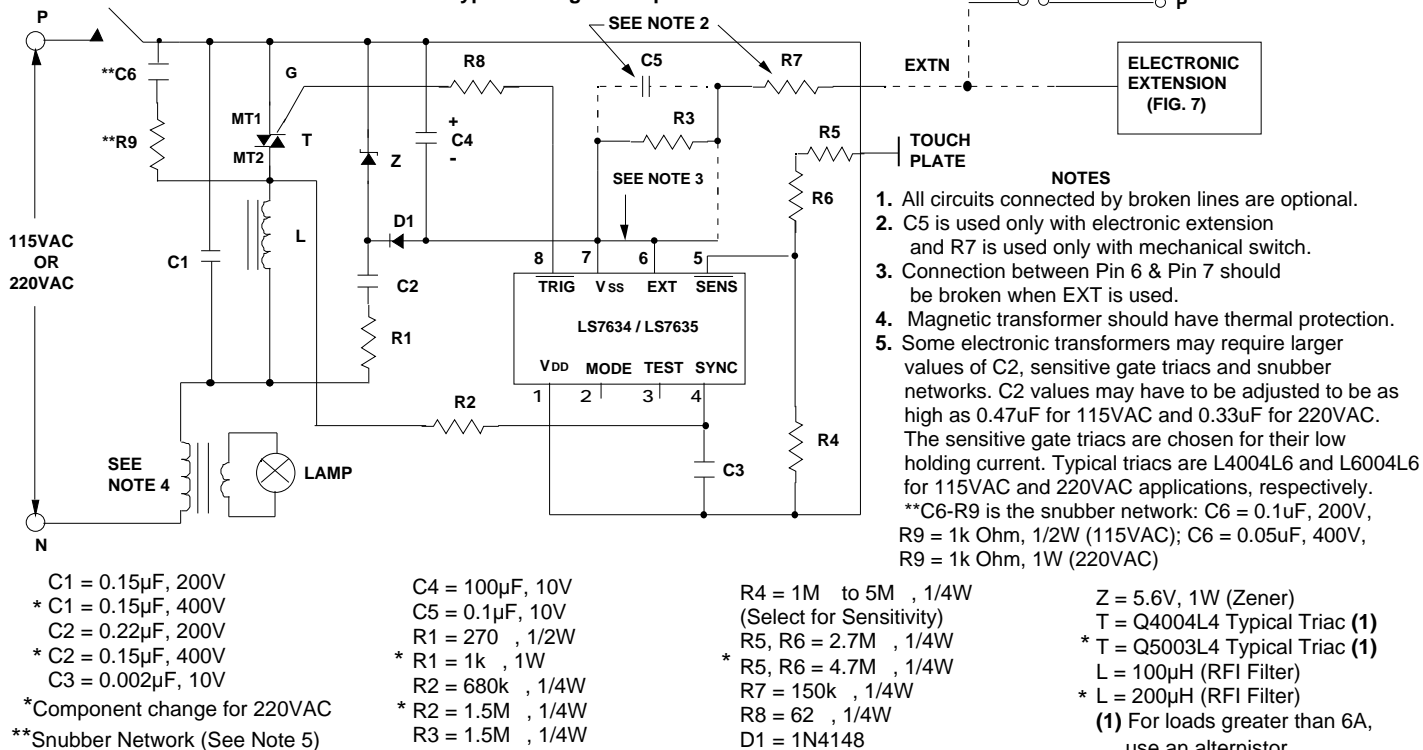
P

SEE NOTE 2

P

**C6

G

R8

C5

R7

EXTN

ELECTRONIC EXTENSION (FIG. 7)

MT1

T

+ C4 -

R3

R5

TOUCH PLATE

**R9

MT2

Z

SEE NOTE 3

NOTES

R6

1. All circuits connected by broken lines are optional.

D1

2. C5 is used only with electronic extension and R7 is used only with mechanical switch.

115VAC OR 220VAC

C1

L

8 7 6 5

3. Connection between Pin 6 & Pin 7 should be broken when EXT is used.

C2

$\overline{TRIG}$ VSS EXT $\overline{SENS}$

LS7634 / LS7635

4. Magnetic transformer should have thermal protection.

R1

5. Some electronic transformers may require larger values of C2, sensitive gate triacs and snubber networks. C2 values may have to be adjusted to be as high as 0.47uF for 115VAC and 0.33uF for 220VAC. The sensitive gate triacs are chosen for their low holding current. Typical triacs are L4004L6 and L6004L6 for 115VAC and 220VAC applications, respectively. **C6-R9 is the snubber network: C6 = 0.1uF, 200V, R9 = 1k Ohm, 1/2W (115VAC); C6 = 0.05uF, 400V, R9 = 1k Ohm, 1W (220VAC)

VDD MODE TEST SYNC

1 2 3 4

R2

R4

SEE NOTE 4

LAMP

C3

N

C1 = 0.15μF, 200V
* C1 = 0.15μF, 400V
C2 = 0.22μF, 200V
* C2 = 0.15μF, 400V
C3 = 0.002μF, 10V
*Component change for 220VAC
**Snubber Network (See Note 5)

C4 = 100μF, 10V
C5 = 0.1μF, 10V
R1 = 270 , 1/2W
* R1 = 1k , 1W
R2 = 680k , 1/4W
* R2 = 1.5M , 1/4W
R3 = 1.5M , 1/4W

R4 = 1M to 5M , 1/4W
(Select for Sensitivity)
R5, R6 = 2.7M , 1/4W
* R5, R6 = 4.7M , 1/4W
R7 = 150k , 1/4W
R8 = 62 , 1/4W
D1 = 1N4148

Z = 5.6V, 1W (Zener)
T = Q4004L4 Typical Triac (1)
* T = Q5003L4 Typical Triac (1)
L = 100μH (RFI Filter)
* L = 200μH (RFI Filter)
(1) For loads greater than 6A, use an alternistor